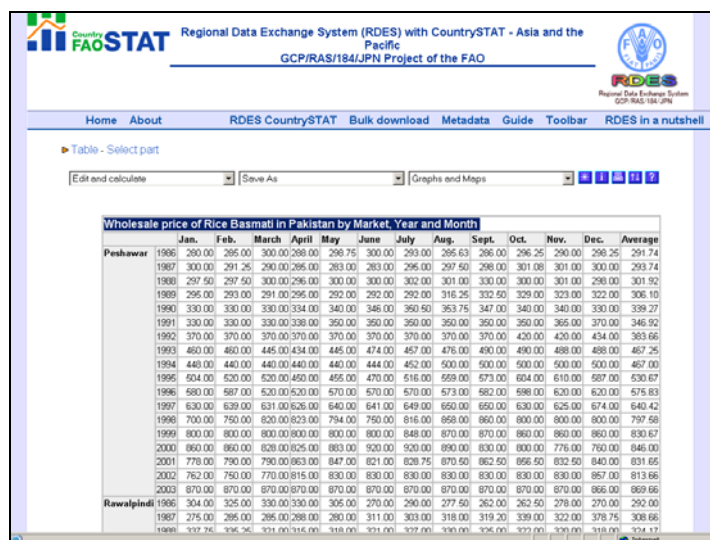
Country FAOSTAT

Regional Data Exchange System (RDES) with CountrySTAT - Asia and the Pacific
GCP/RAS/184/JPN Project of the FAO

FAO

RDES
Regional Data Exchange System GCP/RAS/184/JPN

Home About RDES CountrySTAT Bulk download Metadata Guide Toolbar RDES in a nutshell

Table - Select part

Edit and calculate | Save As | Graphs and Maps

Wholesale price of Rice Basmati in Pakistan by Market, Year and Month

| | | Jan. | Feb. | March | April | May | June | July | Aug. | Sept. | Oct. | Nov. | Dec. | Average |
|---|---|---|---|---|---|---|---|---|---|---|---|---|---|---|
| Peshawar | 1986 | 280.00 | 285.00 | 300.00 | 288.00 | 298.75 | 300.00 | 293.00 | 285.63 | 286.00 | 296.25 | 290.00 | 298.25 | 291.74 |
| | 1987 | 300.00 | 291.25 | 290.00 | 285.00 | 283.00 | 283.00 | 295.00 | 297.50 | 298.00 | 301.08 | 301.00 | 300.00 | 293.74 |
| | 1988 | 297.50 | 297.50 | 300.00 | 296.00 | 300.00 | 300.00 | 302.00 | 301.00 | 300.00 | 300.00 | 301.00 | 298.00 | 301.92 |
| | 1989 | 295.00 | 293.00 | 291.00 | 295.00 | 292.00 | 292.00 | 292.00 | 316.25 | 332.50 | 329.00 | 323.00 | 322.00 | 306.10 |
| | 1990 | 330.00 | 330.00 | 330.00 | 334.00 | 340.00 | 346.00 | 350.50 | 353.75 | 347.00 | 340.00 | 340.00 | 330.00 | 339.27 |
| | 1991 | 330.00 | 330.00 | 330.00 | 338.00 | 350.00 | 350.00 | 350.00 | 350.00 | 350.00 | 350.00 | 365.00 | 370.00 | 346.92 |
| | 1992 | 370.00 | 370.00 | 370.00 | 370.00 | 370.00 | 370.00 | 370.00 | 370.00 | 370.00 | 420.00 | 420.00 | 434.00 | 383.66 |
| | 1993 | 460.00 | 460.00 | 445.00 | 434.00 | 445.00 | 474.00 | 457.00 | 476.00 | 490.00 | 490.00 | 488.00 | 488.00 | 467.25 |
| | 1994 | 448.00 | 440.00 | 440.00 | 440.00 | 440.00 | 444.00 | 452.00 | 500.00 | 500.00 | 500.00 | 500.00 | 500.00 | 467.00 |
| | 1995 | 504.00 | 520.00 | 520.00 | 450.00 | 455.00 | 470.00 | 516.00 | 559.00 | 573.00 | 604.00 | 610.00 | 587.00 | 530.67 |
| | 1996 | 580.00 | 587.00 | 520.00 | 520.00 | 570.00 | 570.00 | 570.00 | 573.00 | 582.00 | 598.00 | 620.00 | 620.00 | 575.83 |
| | 1997 | 630.00 | 639.00 | 631.00 | 626.00 | 640.00 | 641.00 | 649.00 | 650.00 | 650.00 | 625.00 | 674.00 | 640.42 |
| | 1998 | 700.00 | 750.00 | 820.00 | 823.00 | 794.00 | 750.00 | 816.00 | 858.00 | 860.00 | 800.00 | 800.00 | 800.00 | 797.58 |
| | 1999 | 800.00 | 800.00 | 800.00 | 800.00 | 800.00 | 800.00 | 848.00 | 870.00 | 870.00 | 860.00 | 860.00 | 860.00 | 830.67 |
| | 2000 | 860.00 | 860.00 | 828.00 | 825.00 | 883.00 | 920.00 | 920.00 | 890.00 | 830.00 | 800.00 | 776.00 | 760.00 | 846.00 |
| | 2001 | 778.00 | 790.00 | 790.00 | 863.00 | 847.00 | 821.00 | 828.75 | 870.50 | 862.50 | 856.50 | 832.50 | 840.00 | 831.65 |
| | 2002 | 762.00 | 750.00 | 770.00 | 815.00 | 830.00 | 830.00 | 830.00 | 830.00 | 830.00 | 830.00 | 830.00 | 857.00 | 813.66 |
| | 2003 | 870.00 | 870.00 | 870.00 | 870.00 | 870.00 | 870.00 | 870.00 | 870.00 | 870.00 | 870.00 | 870.00 | 866.00 | 869.66 |
| Rawalpindi | 1986 | 304.00 | 325.00 | 330.00 | 330.00 | 305.00 | 270.00 | 290.00 | 277.50 | 262.00 | 262.50 | 278.00 | 270.00 | 292.00 |
| | 1987 | 275.00 | 285.00 | 285.00 | 288.00 | 280.00 | 311.00 | 303.00 | 318.00 | 319.20 | 339.00 | 322.00 | 378.75 | 308.66 |
| | 1988 | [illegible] | | | | | | | | | | | | |